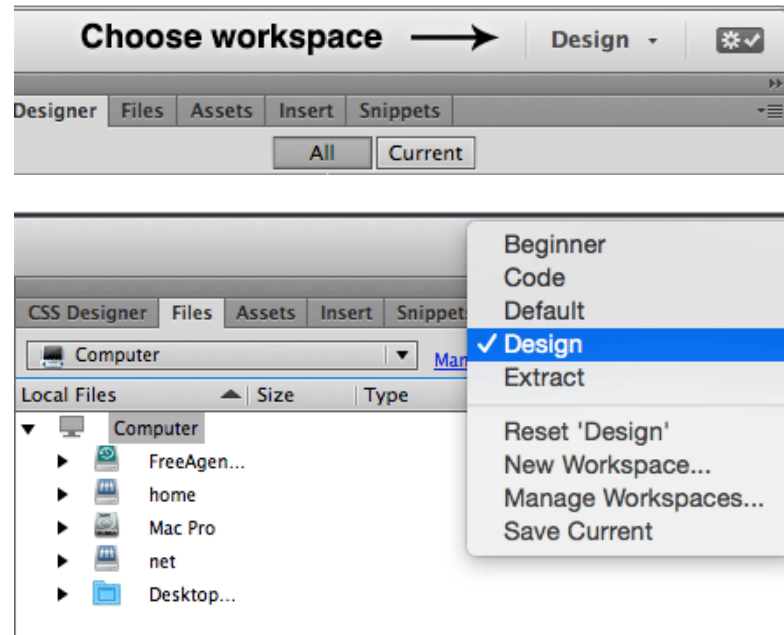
Choose workspace

Design

Designer | Files | Assets | Insert | Snippets

All | Current

CSS Designer | Files | Assets | Insert | Snippets

Computer

Man

Local Files | Size | Type

Computer

FreeAgen...

home

Mac Pro

net

Desktop...

Beginner

Code

Default

✓ Design

Extract

Reset 'Design'

New Workspace...

Manage Workspaces...

Save Current